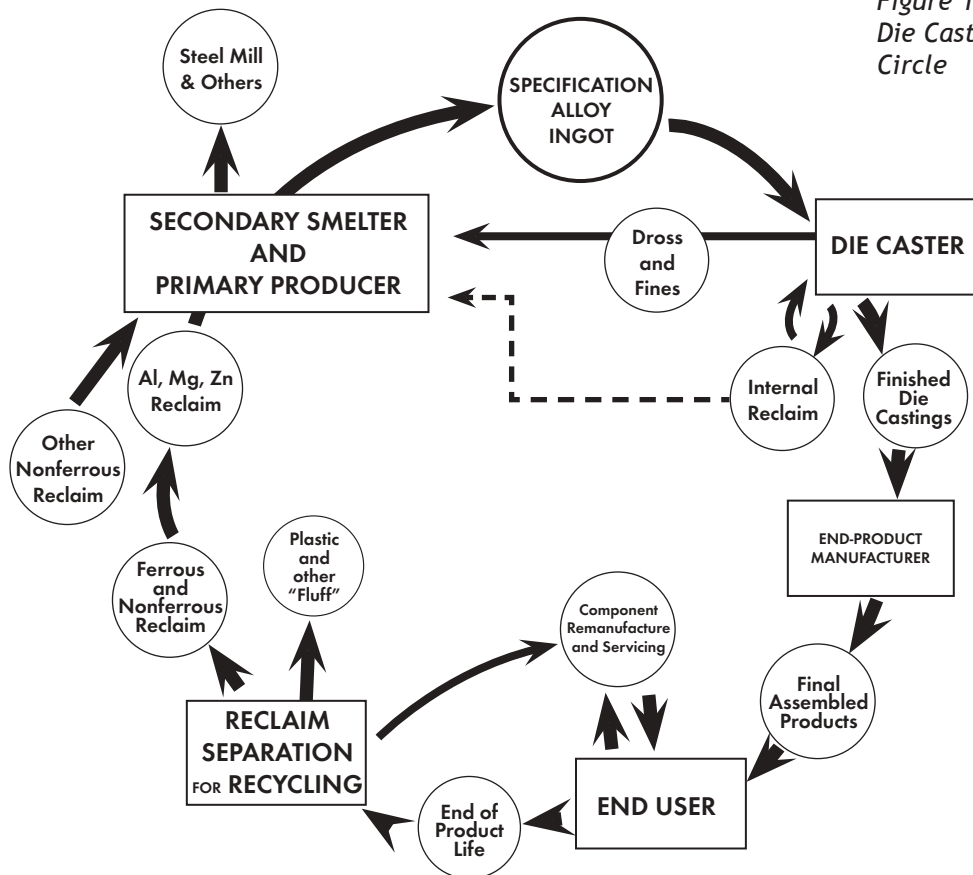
Figure 1 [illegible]
Die Cast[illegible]
Circle

Steel Mill & Others

SPECIFICATION ALLOY INGOT

SECONDARY SMELTER AND PRIMARY PRODUCER

Dross and Fines

DIE CASTER

Al, Mg, Zn Reclaim

Internal Reclaim

Finished Die Castings

Other Nonferrous Reclaim

END-PRODUCT MANUFACTURER

Ferrous and Nonferrous Reclaim

Plastic and other "Fluff"

Component Remanufacture and Servicing

Final Assembled Products

RECLAIM SEPARATION FOR RECYCLING

END USER

End of Product Life